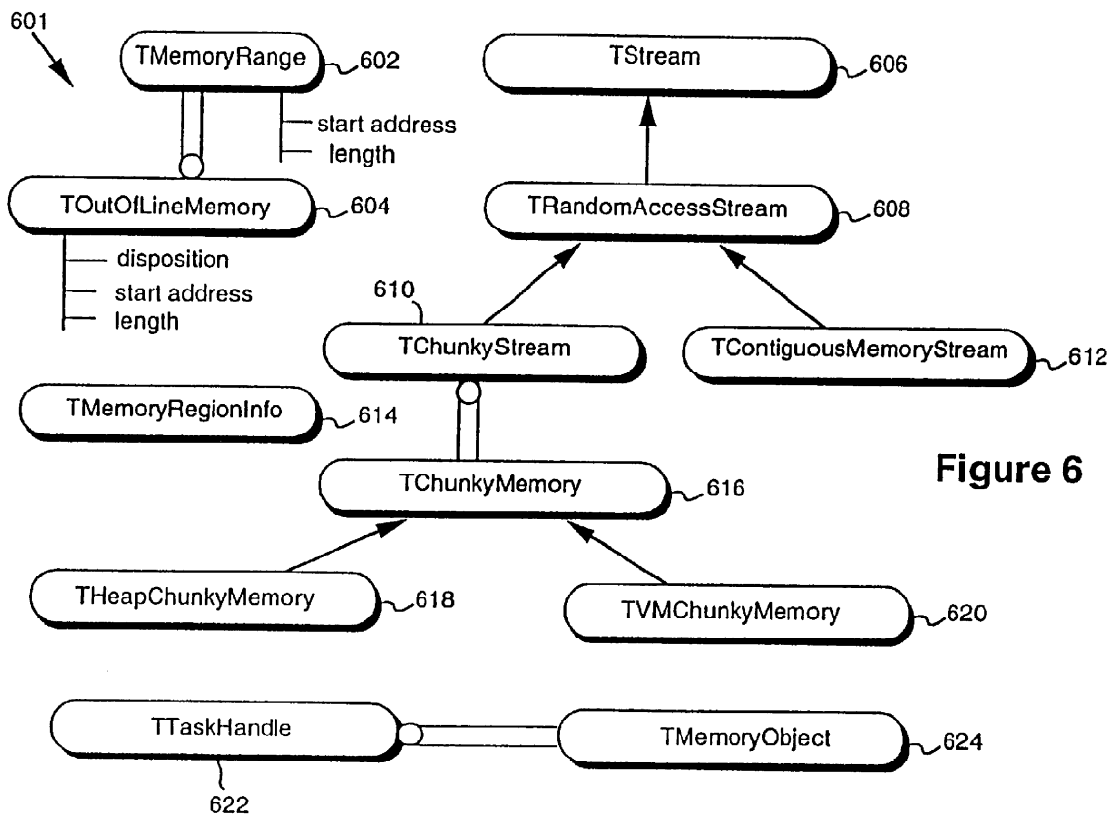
601

TMemoryRange 602

start address
length

TOutOfLineMemory 604

disposition
start address
length

TStream 606

TRandomAccessStream 608

610

TChunkyStream

TContiguousMemoryStream 612

TMemoryRegionInfo 614

TChunkyMemory 616

Figure 6

THeapChunkyMemory 618

TVMChunkyMemory 620

TTaskHandle

TMemoryObject 624

622